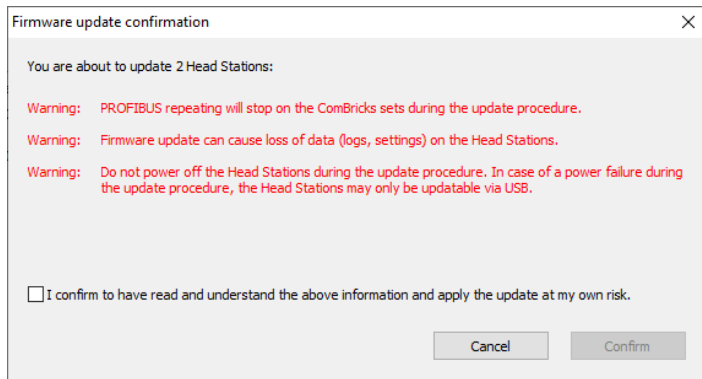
Firmware update confirmation

×

You are about to update 2 Head Stations:

Warning: PROFIBUS repeating will stop on the ComBricks sets during the update procedure.

Warning: Firmware update can cause loss of data (logs, settings) on the Head Stations.

Warning: Do not power off the Head Stations during the update procedure. In case of a power failure during the update procedure, the Head Stations may only be updatable via USB.

I confirm to have read and understand the above information and apply the update at my own risk.

Cancel

Confirm